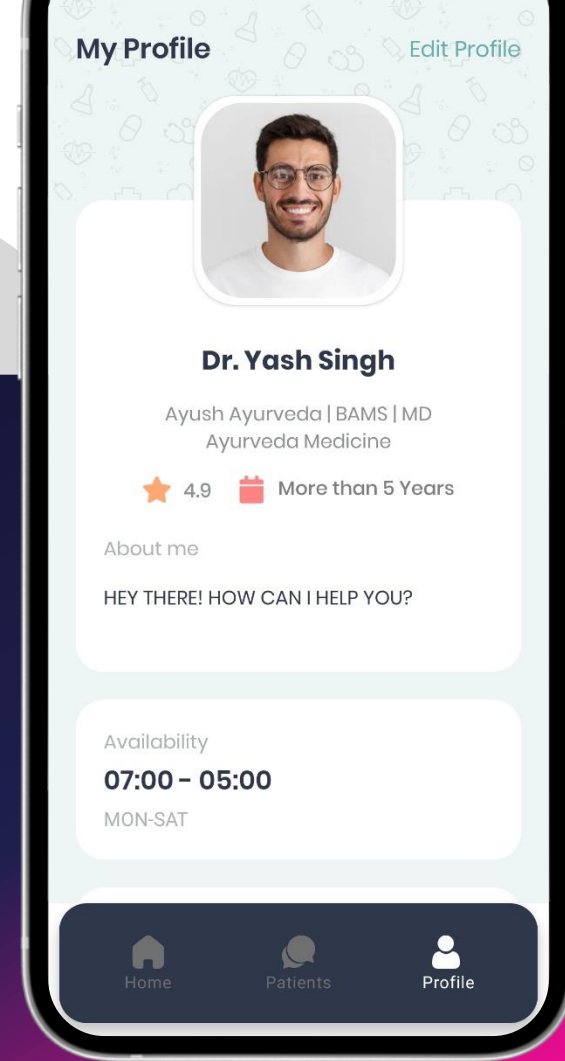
My Profile

Edit Profile

Dr. Yash Singh

Ayush Ayurveda | BAMS | MD Ayurveda Medicine

4.9

More than 5 Years

About me

HEY THERE! HOW CAN I HELP YOU?

Availability

07:00 - 05:00

MON-SAT

Home

Patients

Profile